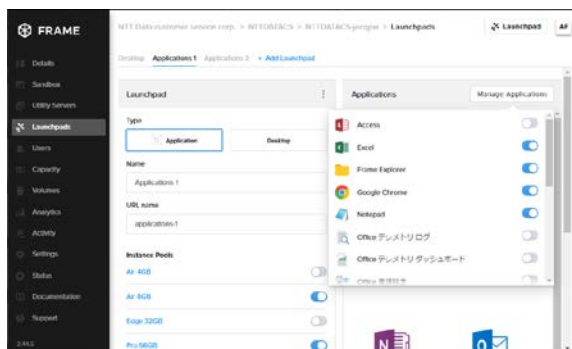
FRAME

Details
Sandbox
Utility Servers
Launchpads
Users
Capacity
Volumes
Analytics
Activity
Settings
Status
Documentation
Support

2.41.5

NTT Data customer service corp. > NTTDATACS > NTTDATACS-prague > Launchpads

Launchpad

AF

Desktop Applications 1 Applications 2 + Add Launchpad

Launchpad

Type

Application

Desktop

Name

Applications 1

URL name

applications-1

Instance Pools

Air 4GB

Air 8GB

Edge 32GB

Pro 56GB

Applications

Manage Applications

Access

Excel

Frame Explorer

Google Chrome

Notepad

Office テレメトリ ログ

Office テレメトリ ダッシュボード

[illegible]